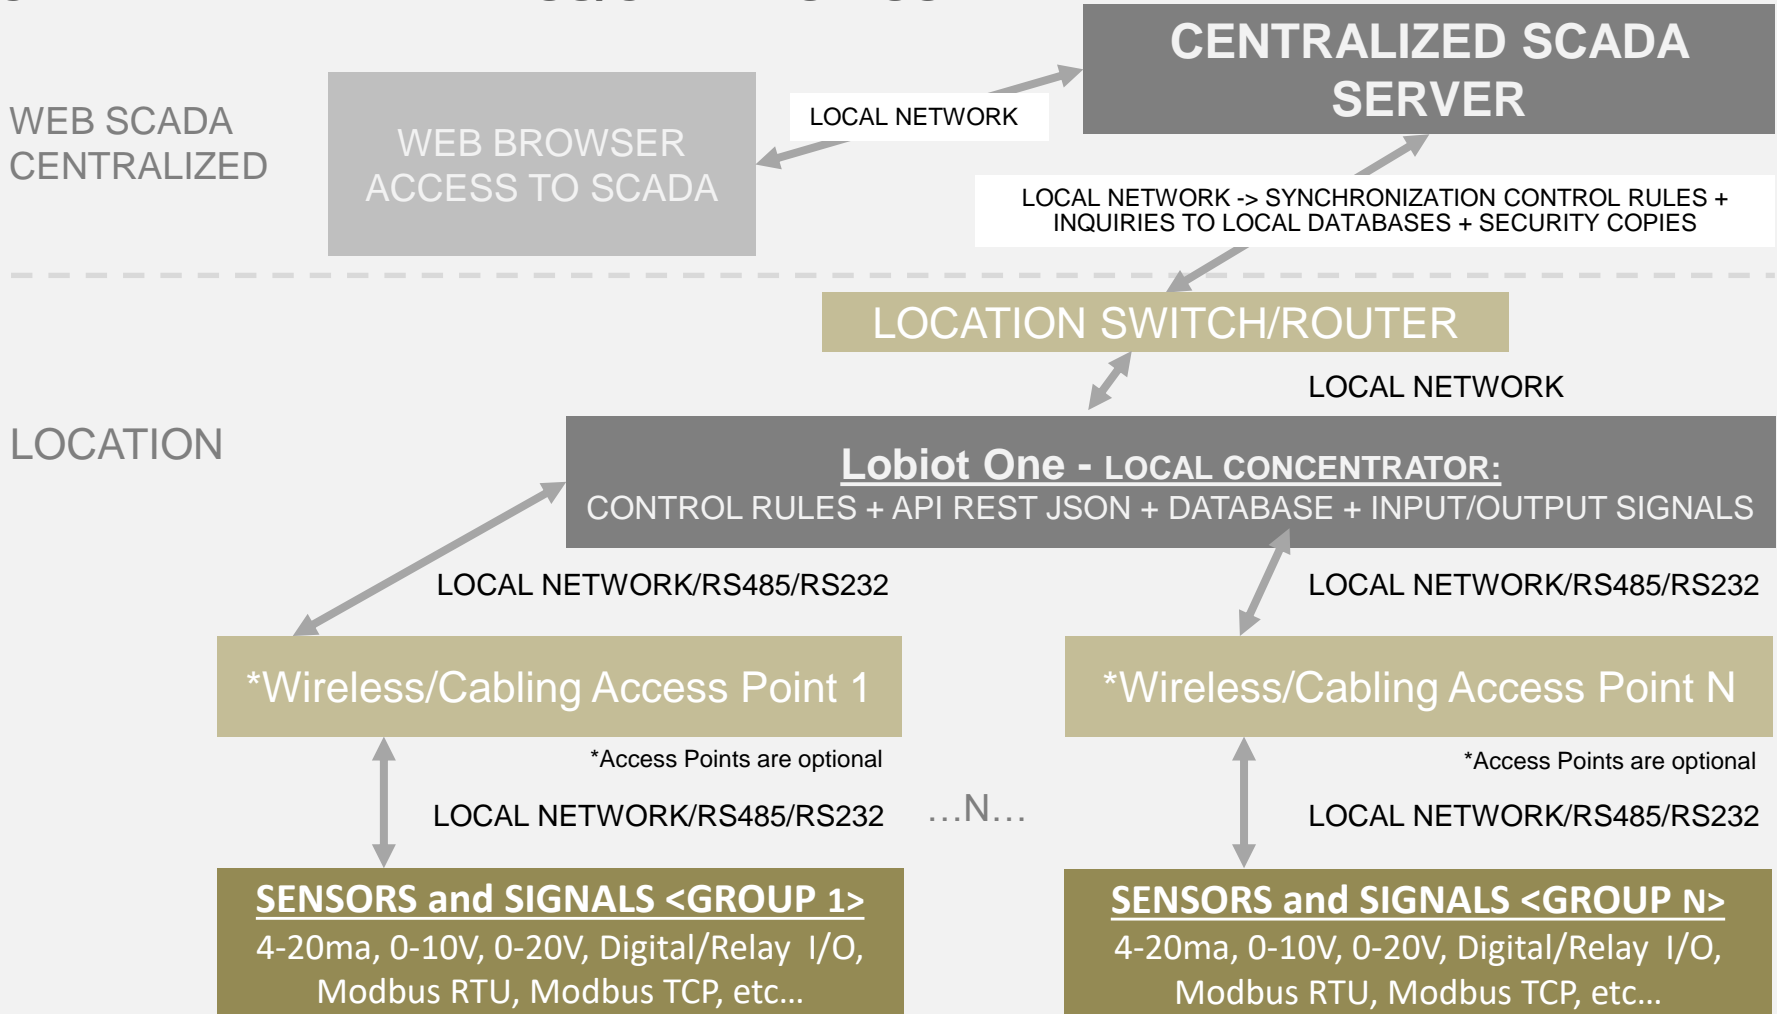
CENTRALIZED SCADA SERVER

WEB SCADA CENTRALIZED

WEB BROWSER ACCESS TO SCADA

LOCAL NETWORK

LOCAL NETWORK -> SYNCHRONIZATION CONTROL RULES + INQUIRIES TO LOCAL DATABASES + SECURITY COPIES

LOCATION SWITCH/ROUTER

LOCAL NETWORK

LOCATION

Lobiot One - LOCAL CONCENTRATOR:
CONTROL RULES + API REST JSON + DATABASE + INPUT/OUTPUT SIGNALS

LOCAL NETWORK/RS485/RS232

LOCAL NETWORK/RS485/RS232

*Wireless/Cabling Access Point 1

*Wireless/Cabling Access Point N

*Access Points are optional

*Access Points are optional

LOCAL NETWORK/RS485/RS232

…N…

LOCAL NETWORK/RS485/RS232

SENSORS and SIGNALS <GROUP 1>
4-20ma, 0-10V, 0-20V, Digital/Relay I/O, Modbus RTU, Modbus TCP, etc…

SENSORS and SIGNALS <GROUP N>
4-20ma, 0-10V, 0-20V, Digital/Relay I/O, Modbus RTU, Modbus TCP, etc…